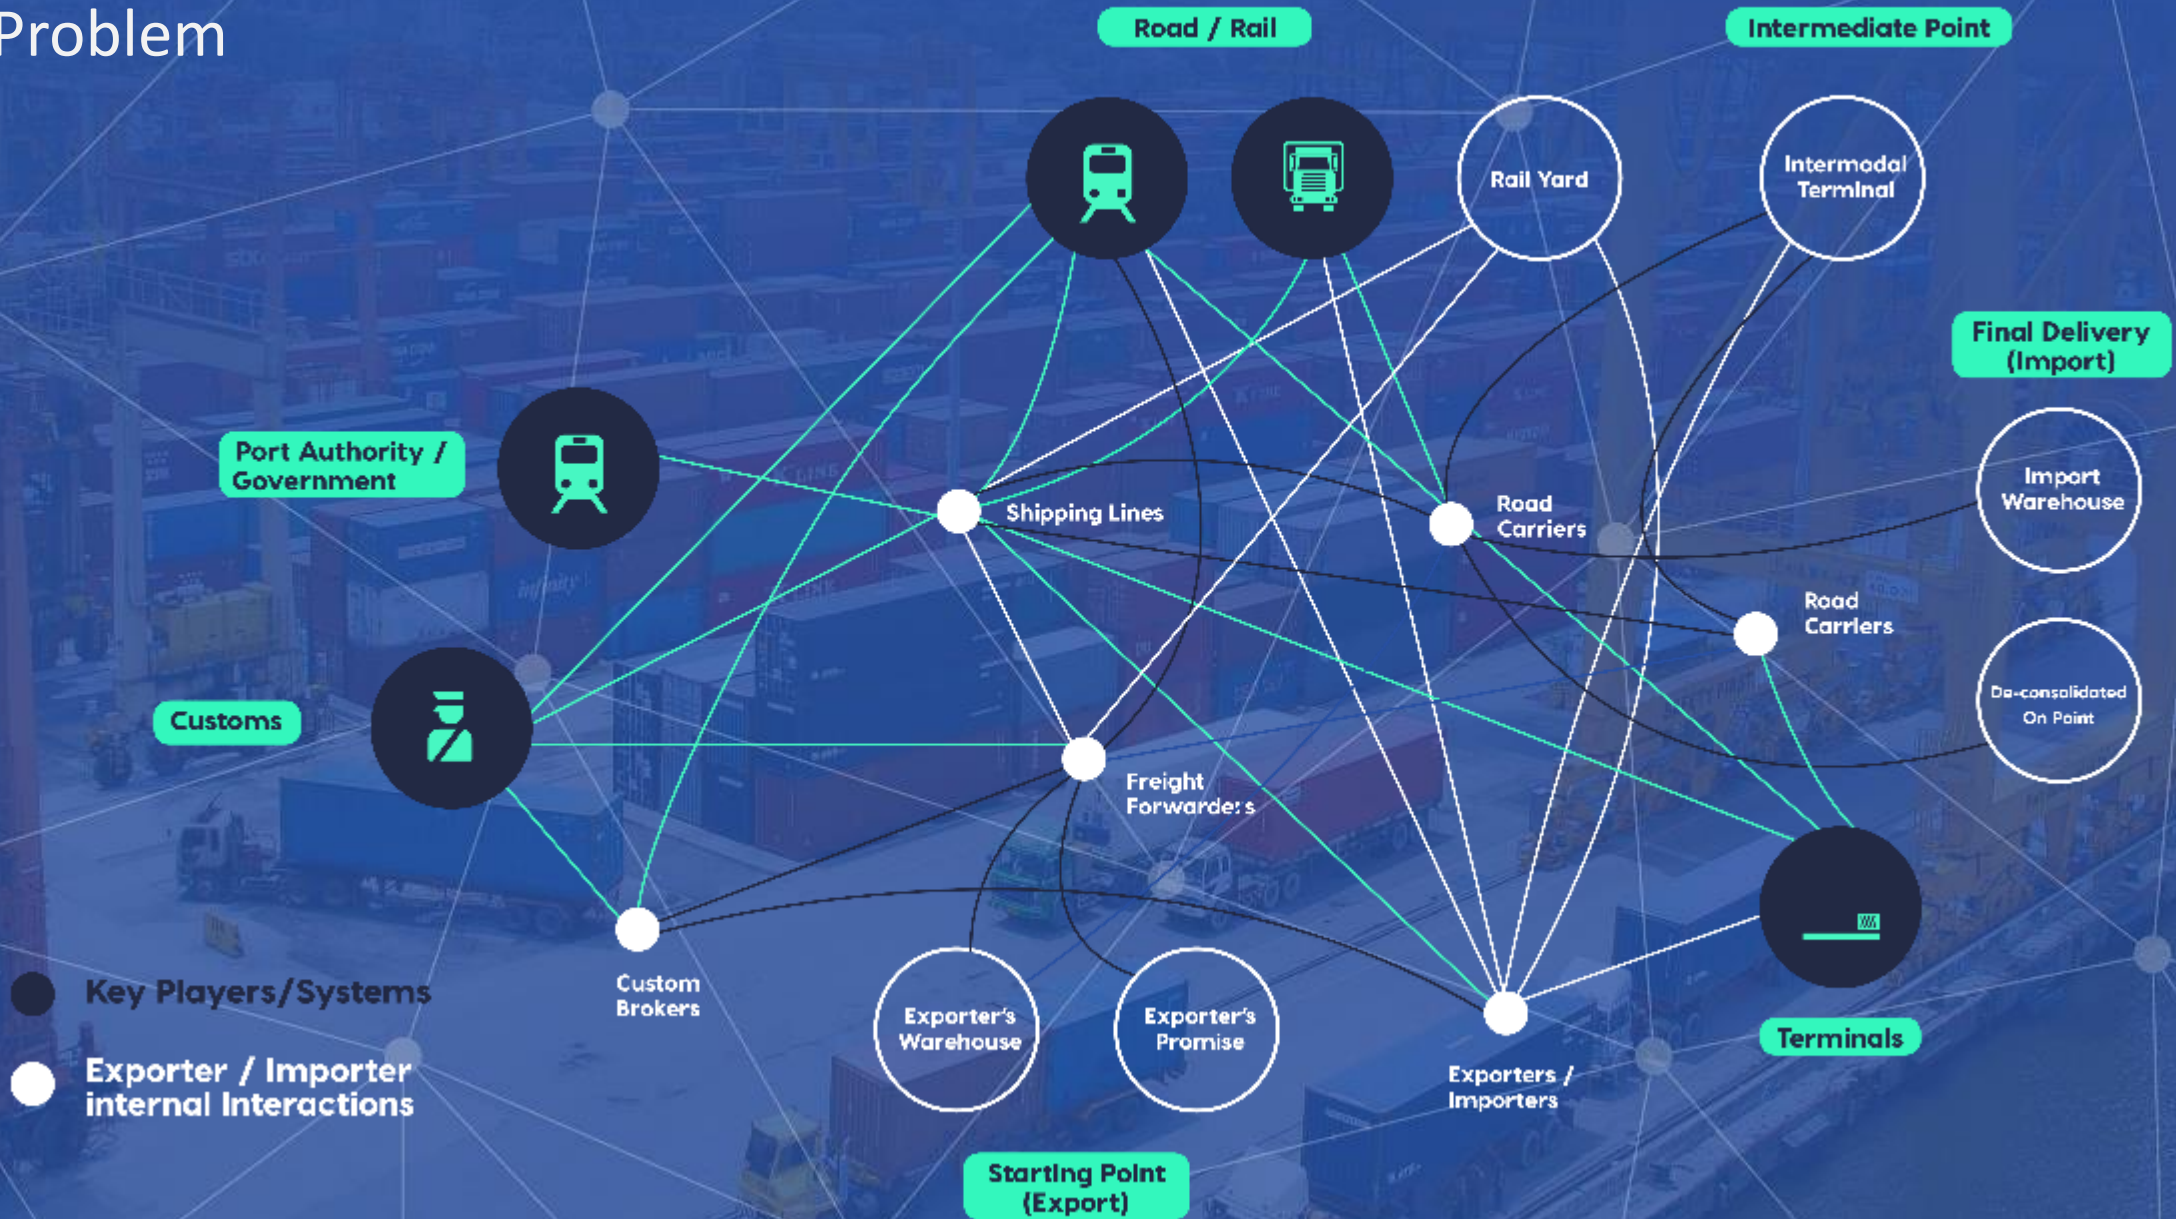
Problem

Road / Rail

Intermediate Point

Rail Yard

Intermodal Terminal

Final Delivery (Import)

Port Authority / Government

Shipping Lines

Road Carriers

Import Warehouse

Road Carriers

Customs

De-consolidated On Point

Freight Forwarde:s

Custom Brokers

Key Players/Systems

Exporter / Importer internal Interactions

Exporter's Warehouse

Exporter's Promise

Exporters / Importers

Terminals

Starting Point (Export)